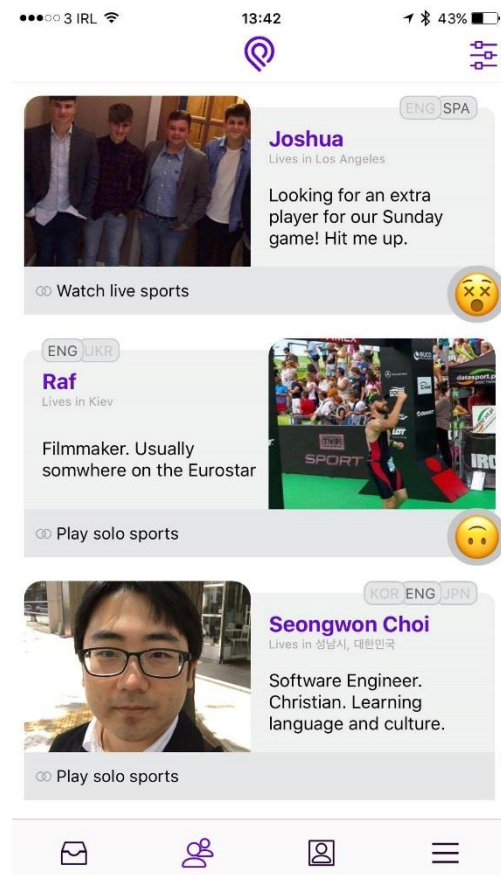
●●●○○ 3 IRL 13:42 43%

ENG SPA
Joshua
Lives in Los Angeles
Looking for an extra player for our Sunday game! Hit me up.
Watch live sports

ENG UKR
Raf
Lives in Kiev
Filmmaker. Usually somwhere on the Eurostar
SPORT
Play solo sports

KOR ENG JPN
Seongwon Choi
Lives in 성남시, 대한민국
Software Engineer. Christian. Learning language and culture.
Play solo sports